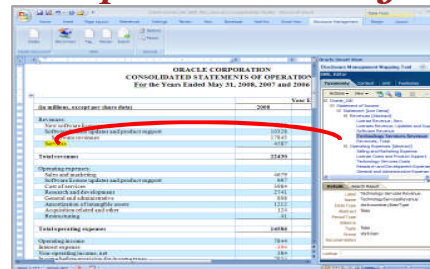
Home Insert Page Layout Formulas Data Review View Developer Add-Ins Smart View Disclosure Management

ORACLE CORPORATION
CONSOLIDATED STATEMENTS OF OPERATION
For the Years Ended May 31, 2008, 2007 and 2006

Year E
(in millions, except per share data) 2008

Revenues:
New software licenses
Software license updates and product support 10326
Software revenues 17843
Services 4587
Total revenues 22430

Operating expenses:
Sales and marketing 4679
Software license updates and product support 987
Cost of services 3984
Research and development 2741
General and administrative 808
Amortization of intangible assets 1212
Acquisition related and other 124
Restructuring 41
Total operating expenses 14784

Operating income 7844
Interest expense 394
Non-operating income, net 384

Oracle Smart View
Disclosure Management Mapping Tool
Taxonomies Content Info Preferences
Technology Services Revenue
Details Search Result